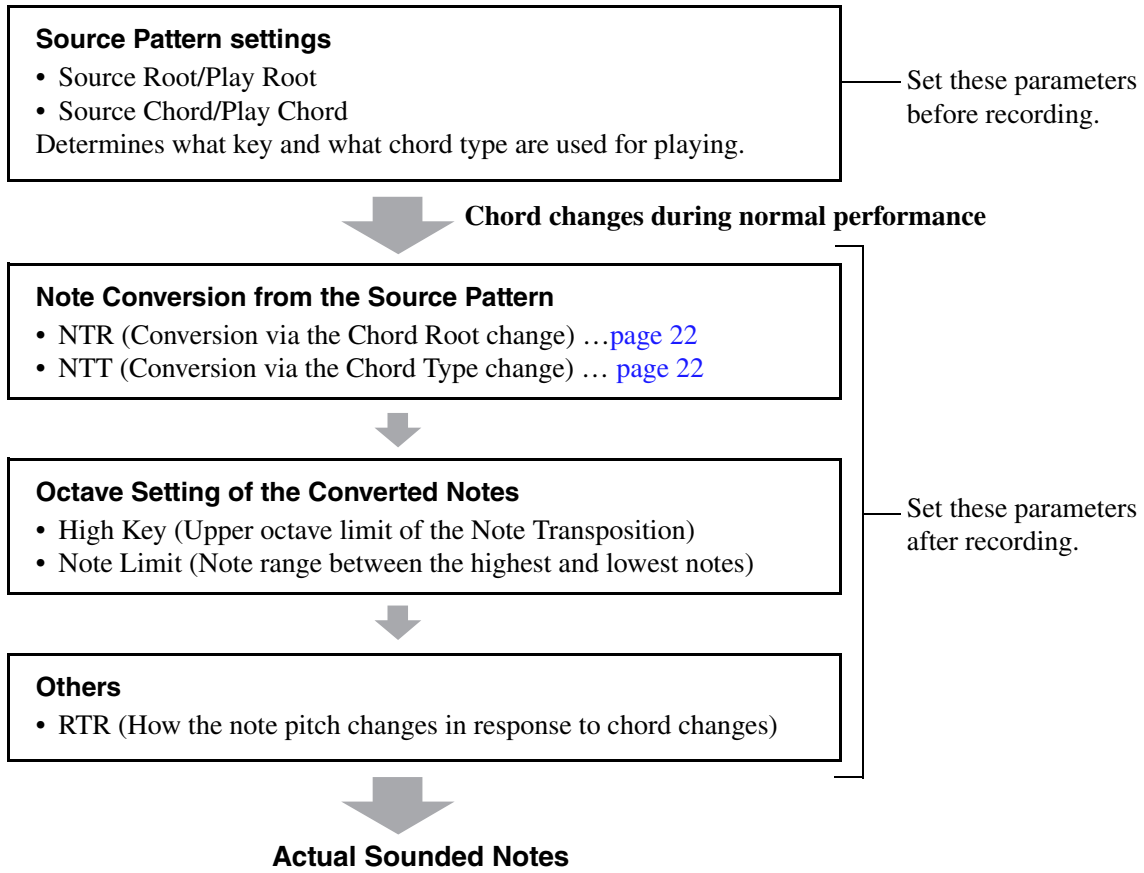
**Source Pattern settings**
• Source Root/Play Root
• Source Chord/Play Chord
Determines what key and what chord type are used for playing.

Set these parameters before recording.

**Chord changes during normal performance**

**Note Conversion from the Source Pattern**
• NTR (Conversion via the Chord Root change) …page 22
• NTT (Conversion via the Chord Type change) … page 22

**Octave Setting of the Converted Notes**
• High Key (Upper octave limit of the Note Transposition)
• Note Limit (Note range between the highest and lowest notes)

**Others**
• RTR (How the note pitch changes in response to chord changes)

Set these parameters after recording.

**Actual Sounded Notes**